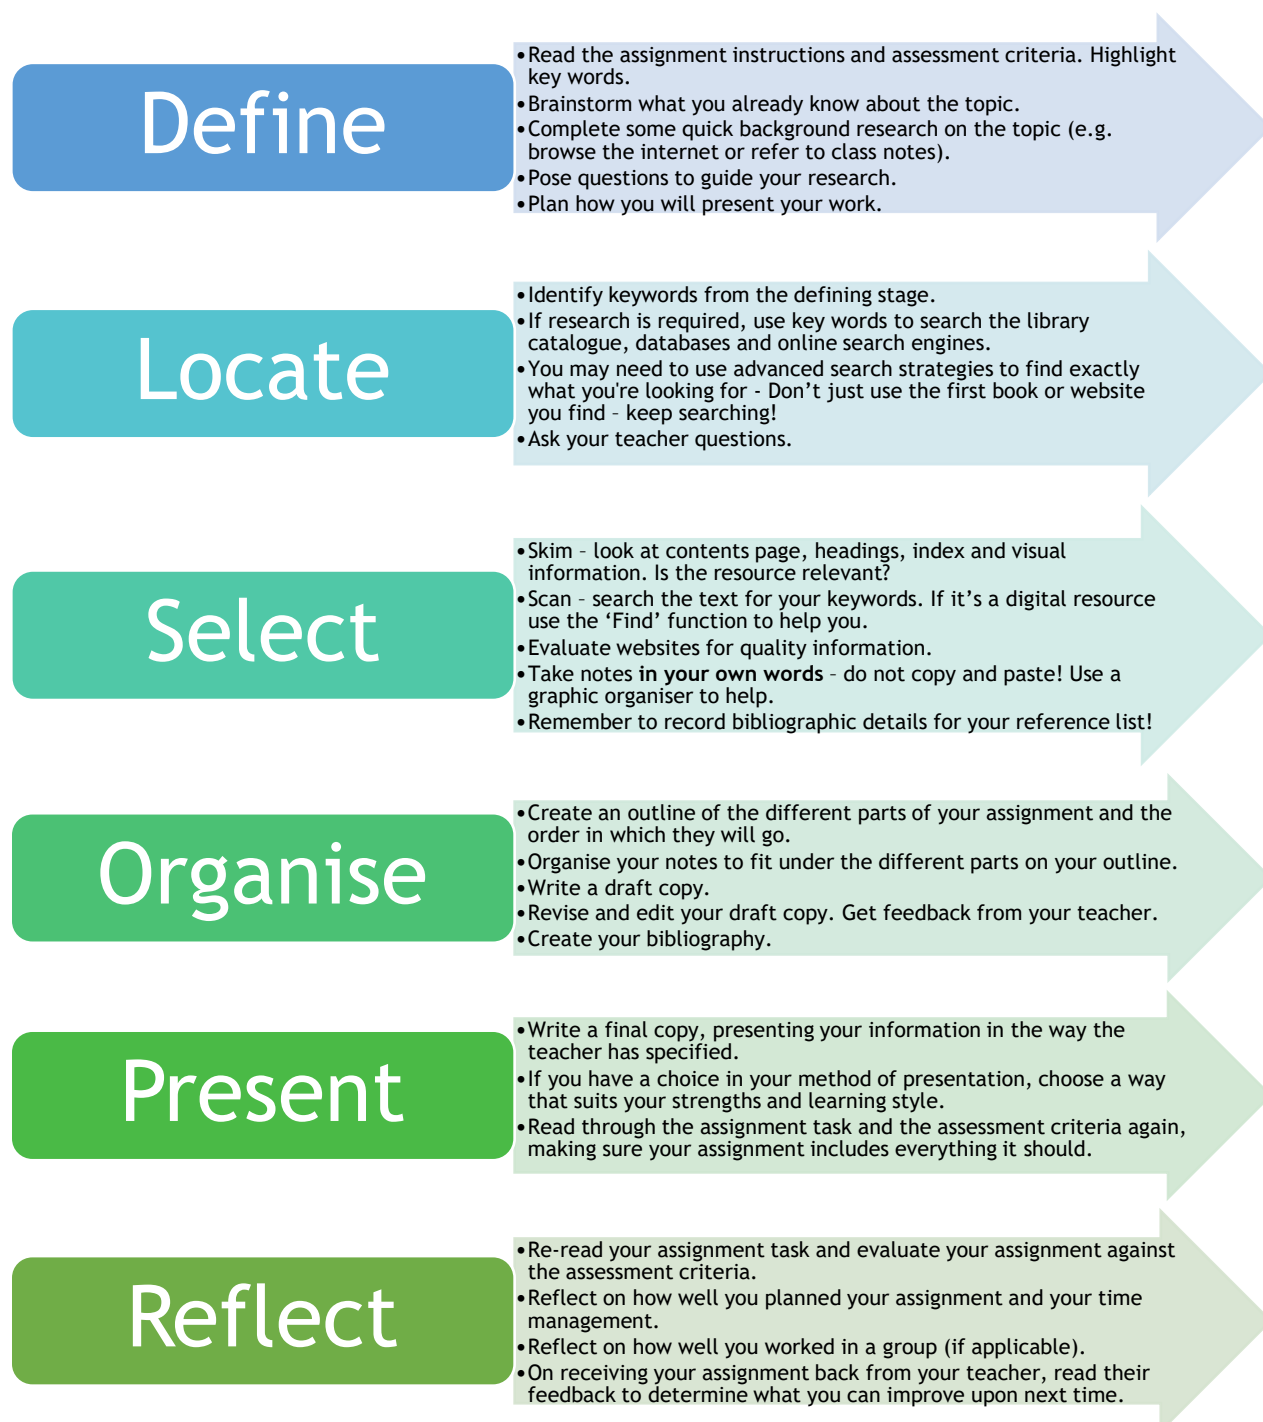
Define

•Read the assignment instructions and assessment criteria. Highlight key words.
•Brainstorm what you already know about the topic.
•Complete some quick background research on the topic (e.g. browse the internet or refer to class notes).
•Pose questions to guide your research.
•Plan how you will present your work.

Locate

•Identify keywords from the defining stage.
•If research is required, use key words to search the library catalogue, databases and online search engines.
•You may need to use advanced search strategies to find exactly what you're looking for - Don't just use the first book or website you find – keep searching!
•Ask your teacher questions.

Select

•Skim – look at contents page, headings, index and visual information. Is the resource relevant?
•Scan – search the text for your keywords. If it's a digital resource use the 'Find' function to help you.
•Evaluate websites for quality information.
•Take notes **in your own words** – do not copy and paste! Use a graphic organiser to help.
•Remember to record bibliographic details for your reference list!

Organise

•Create an outline of the different parts of your assignment and the order in which they will go.
•Organise your notes to fit under the different parts on your outline.
•Write a draft copy.
•Revise and edit your draft copy. Get feedback from your teacher.
•Create your bibliography.

Present

•Write a final copy, presenting your information in the way the teacher has specified.
•If you have a choice in your method of presentation, choose a way that suits your strengths and learning style.
•Read through the assignment task and the assessment criteria again, making sure your assignment includes everything it should.

Reflect

•Re-read your assignment task and evaluate your assignment against the assessment criteria.
•Reflect on how well you planned your assignment and your time management.
•Reflect on how well you worked in a group (if applicable).
•On receiving your assignment back from your teacher, read their feedback to determine what you can improve upon next time.